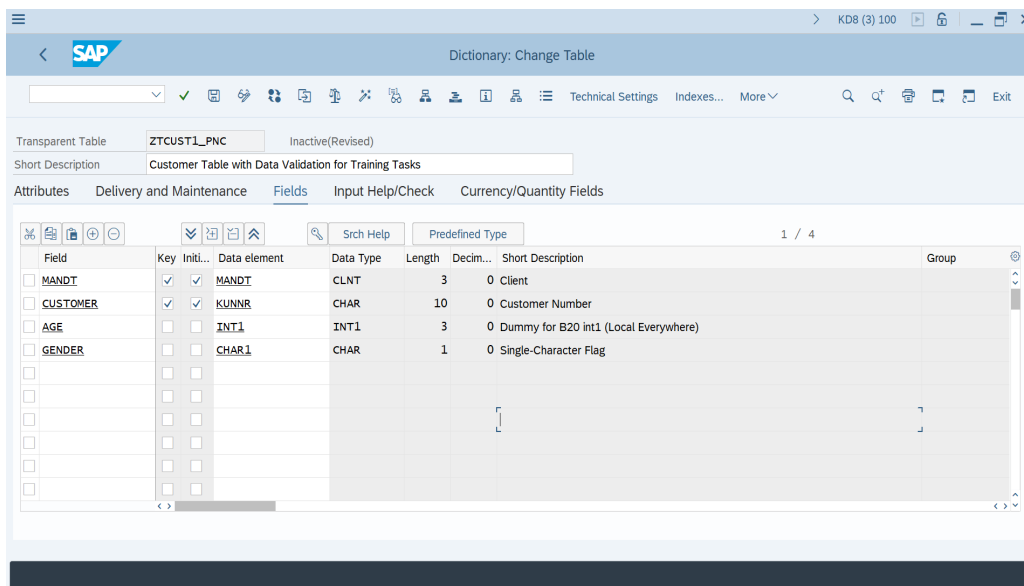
KD8 (3) 100

SAP

Dictionary: Change Table

Technical Settings Indexes... More Exit

Transparent Table ZTCUST1_PNC Inactive(Revised)

Short Description Customer Table with Data Validation for Training Tasks

Attributes Delivery and Maintenance Fields Input Help/Check Currency/Quantity Fields

Srch Help Predefined Type 1 / 4

| Field | Key | Initi... | Data element | Data Type | Length | Decim... | Short Description | Group |
|---|---|---|---|---|---|---|---|---|
| MANDT | ✓ | ✓ | MANDT | CLNT | 3 | 0 | Client | |
| CUSTOMER | ✓ | ✓ | KUNNR | CHAR | 10 | 0 | Customer Number | |
| AGE | | | INT1 | INT1 | 3 | 0 | Dummy for B20 int1 (Local Everywhere) | |
| GENDER | | | CHAR1 | CHAR | 1 | 0 | Single-Character Flag | |